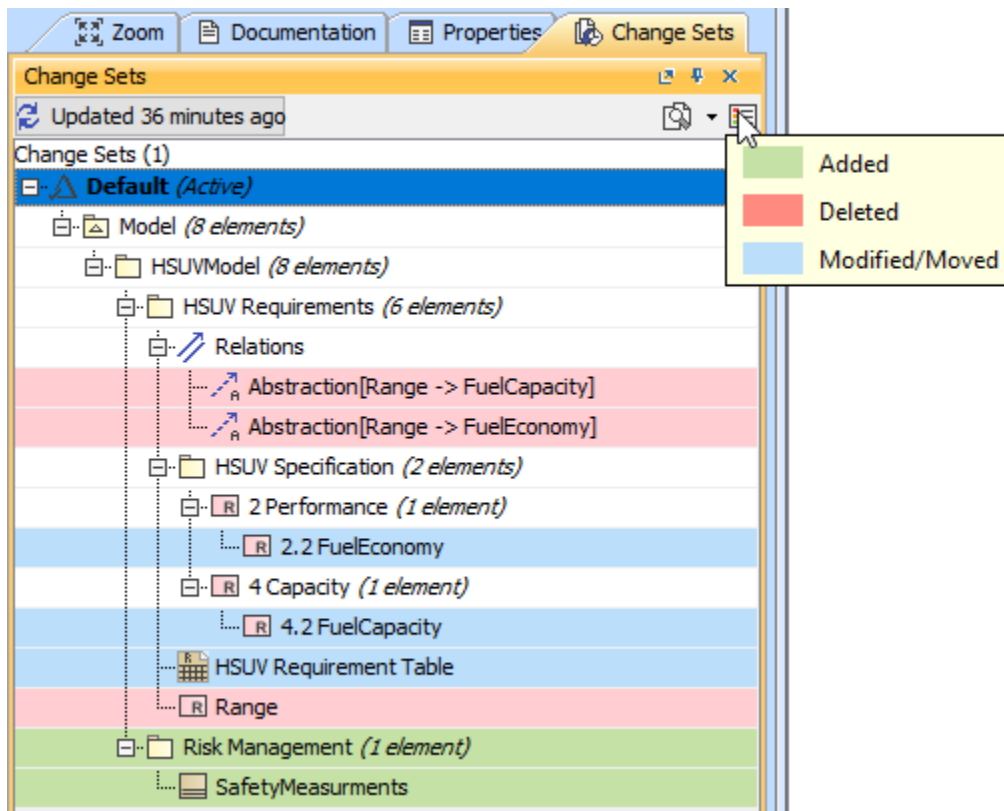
Zoom | Documentation | Properties | Change Sets

Change Sets

Updated 36 minutes ago

Added
Deleted
Modified/Moved

Change Sets (1)
Default *(Active)*
Model *(8 elements)*
HSUVModel *(8 elements)*
HSUV Requirements *(6 elements)*
Relations
Abstraction[Range -> FuelCapacity]
Abstraction[Range -> FuelEconomy]
HSUV Specification *(2 elements)*
2 Performance *(1 element)*
2.2 FuelEconomy
4 Capacity *(1 element)*
4.2 FuelCapacity
HSUV Requirement Table
Range
Risk Management *(1 element)*
SafetyMeasurments